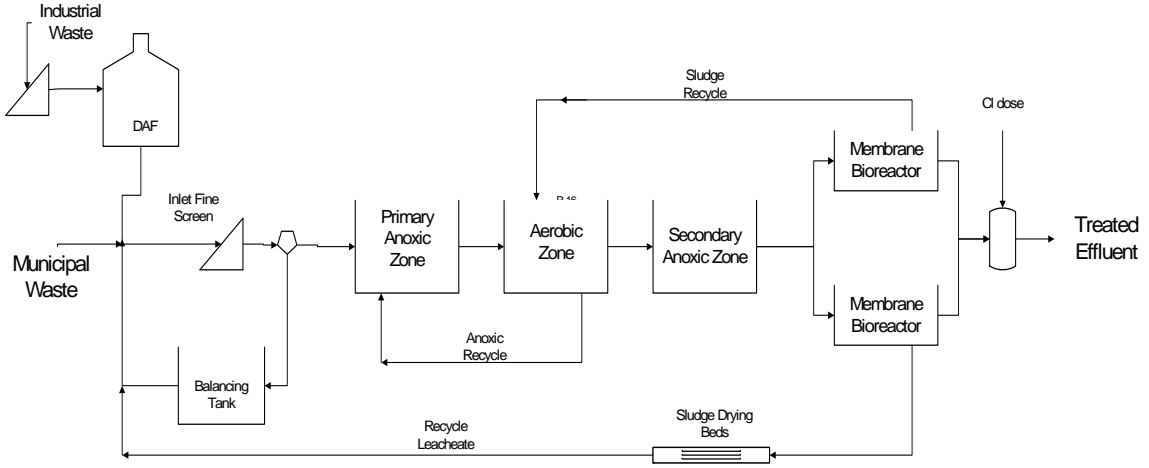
Industrial Waste

DAF

Sludge Recycle

Cl dose

Membrane Bioreactor

Inlet Fine Screen

Municipal Waste

Primary Anoxic Zone

Aerobic Zone

Secondary Anoxic Zone

Treated Effluent

Membrane Bioreactor

Anoxic Recycle

Balancing Tank

Recycle Leacheate

Sludge Drying Beds